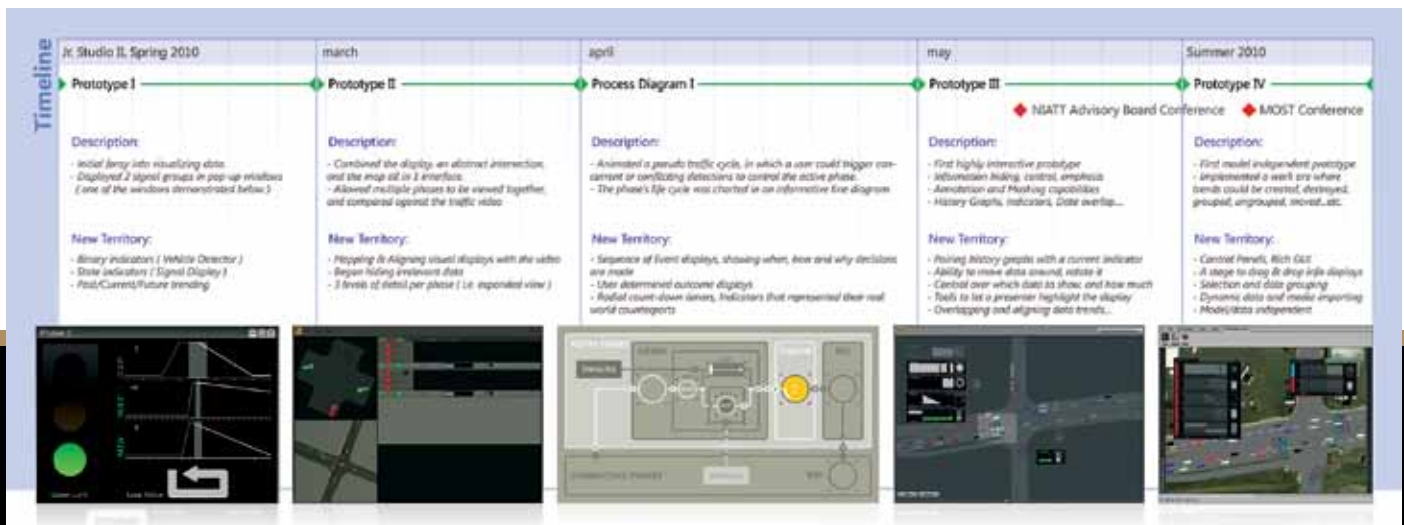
Timeline

Jr. Studio II, Spring 2010

Prototype I

Description:

- Initial foray into visualizing data.
- Displayed 2 signal groups in pop-up windows ( one of the windows demonstrated below.)

New Territory:

- Binary indicators ( Vehicle Detector )
- State indicators ( Signal Display )
- Past/Current/Future trending

march

Prototype II

Description:

- Combined the display, an abstract intersection, and the map all in 1 interface.
- Allowed multiple phases to be viewed together, and compared against the traffic video

New Territory:

- Mapping & Aligning visual displays with the video
- Began hiding irrelevant data
- 3 levels of detail per phase ( i.e. expanded view )

april

Process Diagram I

Description:

- Animated a pseudo traffic cycle, in which a user could trigger concurrent or conflicting detections to control the active phase.
- The phase's life cycle was charted in an informative line diagram

New Territory:

- Sequence of Event displays, showing when, how and why decisions are made
- User determined outcome displays
- Radial count-down timers, indicators that represented their real world counterparts

may

Prototype III

NIATT Advisory Board Conference

Description:

- First highly interactive prototype
- Information hiding, control, emphasis
- Annotation and Marking capabilities
- History Graphs, Indicators, Data overlap...

New Territory:

- Pairing history graphs with a current indicator
- Ability to move data around, rotate it
- Control over which data to show, and how much
- Tools to let a presenter highlight the display
- Overlapping and aligning data trends...

Summer 2010

Prototype IV

MOST Conference

Description:

- First model independent prototype
- Implemented a work are where trends could be created, destroyed, grouped, ungrouped, moved...etc.

New Territory:

- Control Panels, Rich GUI
- A stage to drag & drop info displays
- Selection and data grouping
- Dynamic data and media importing
- Model/data independent